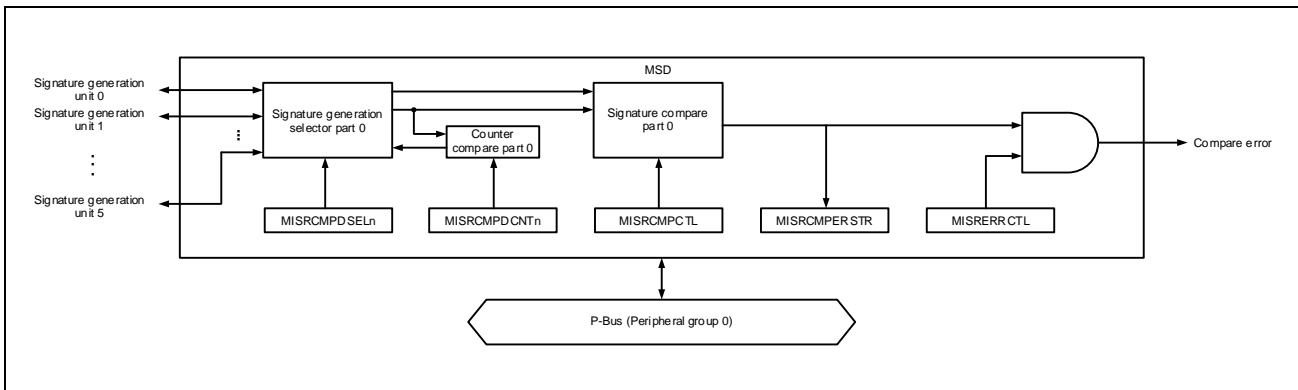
MSD

Signature generation unit 0

Signature generation unit 1

Signature generation unit 5

Signature generation selector part 0

Counter compare part 0

Signature compare part 0

Compare error

MISRCMPDSELn

MISRCMPDCNTn

MISRCMPCTL

MISRCMPERSTR

MISRERRCTL

P-Bus (Peripheral group 0)